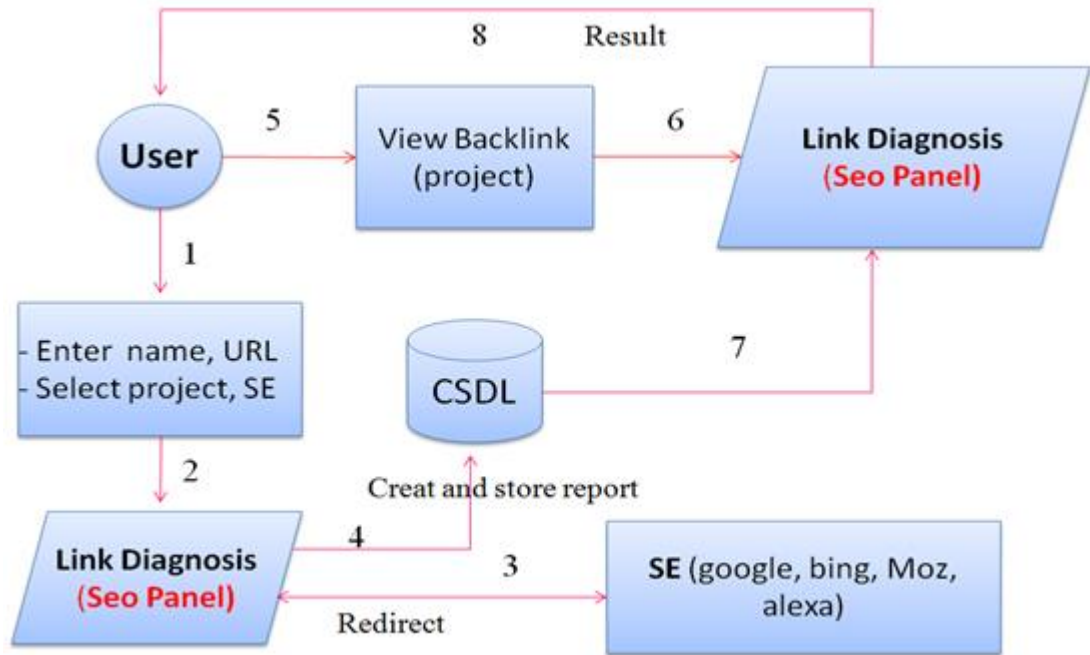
8 Result

User

5

View Backlink (project)

6

Link Diagnosis (Seo Panel)

1

- Enter name, URL
- Select project, SE

CSDL

7

2

Creat and store report

Link Diagnosis (Seo Panel)

4

3

SE (google, bing, Moz, alexa)

Redirect